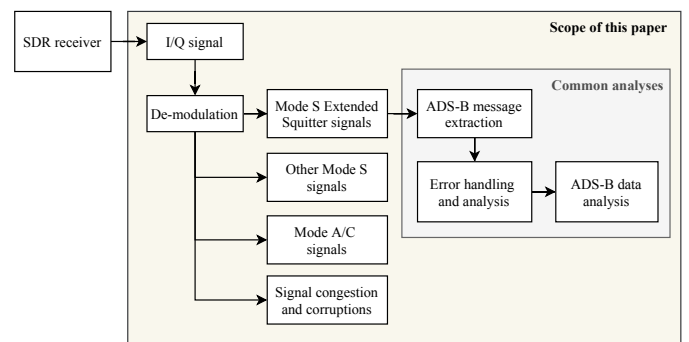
Scope of this paper

SDR receiver

I/Q signal

De-modulation

Mode S Extended Squitter signals

Common analyses

ADS-B message extraction

Error handling and analysis

ADS-B data analysis

Other Mode S signals

Mode A/C signals

Signal congestion and corruptions